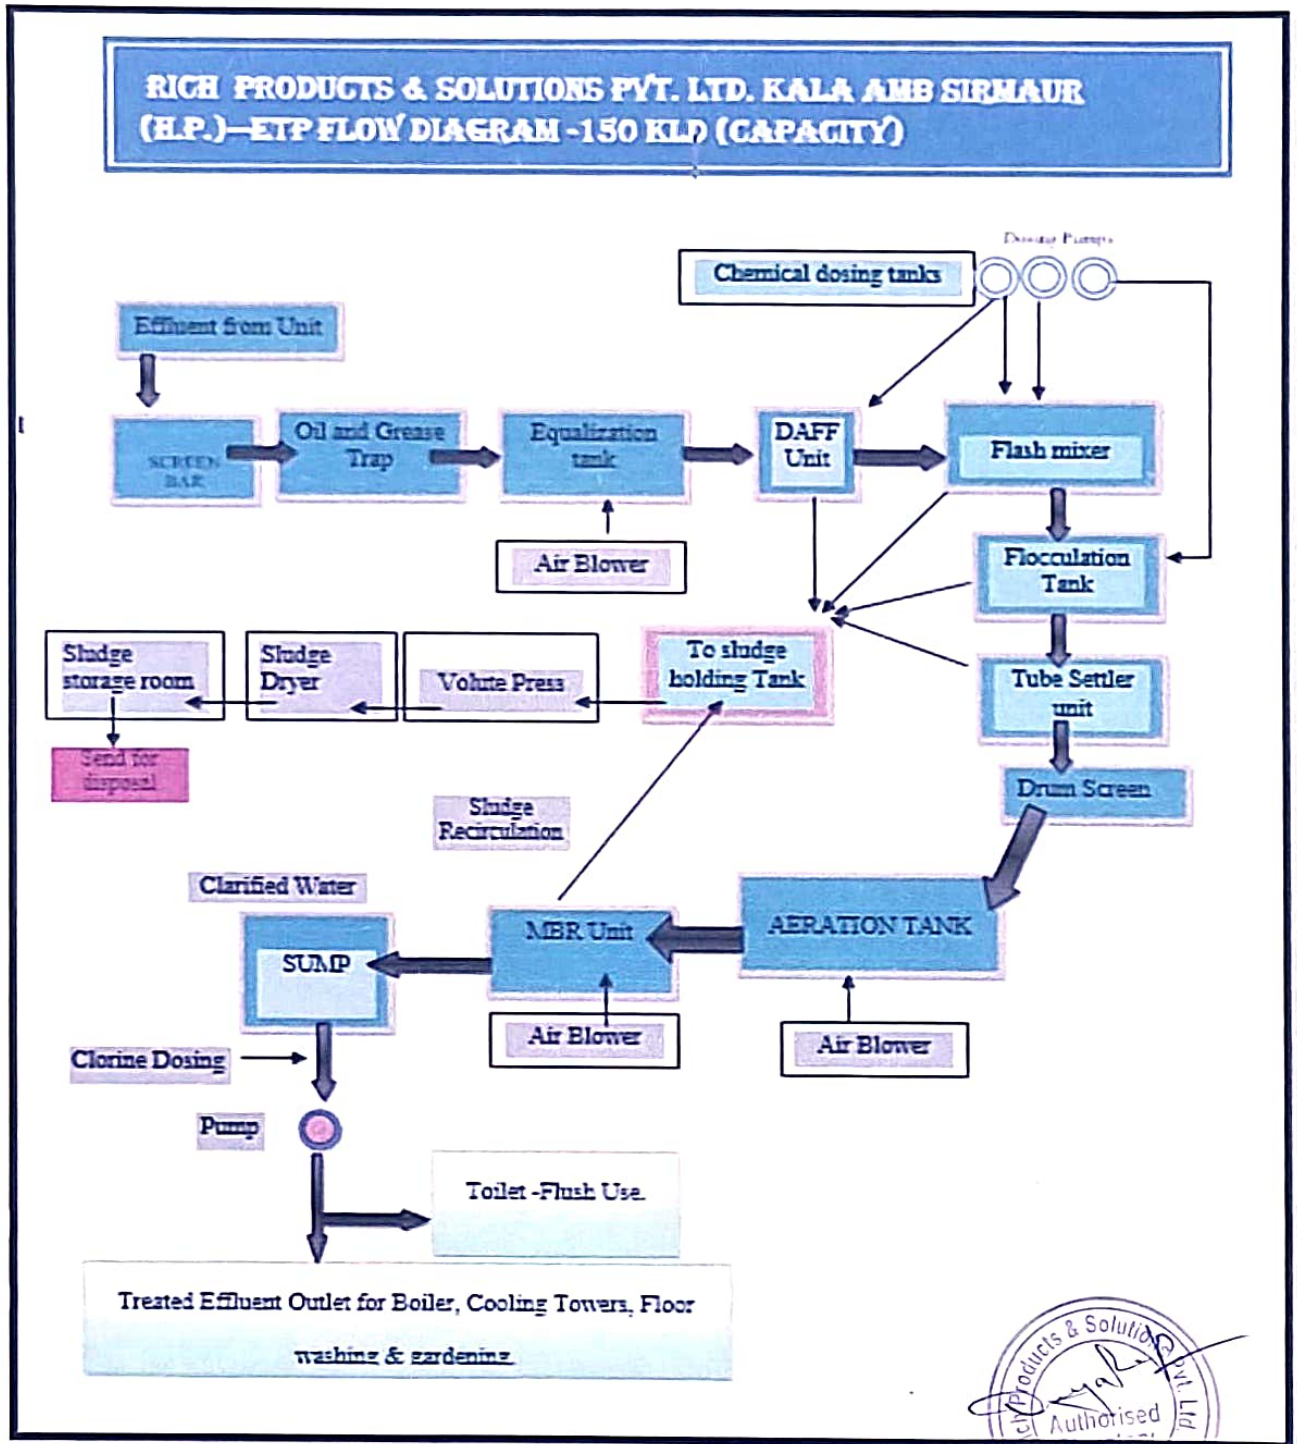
RICH PRODUCTS & SOLUTIONS PVT. LTD. KALA AMB SIRMAUR (H.P.)—ETP FLOW DIAGRAM -150 KLD (CAPACITY)

Dosing Pumps

Chemical dosing tanks

Effluent from Unit

SCREEN BAR

Oil and Grease Trap

Equalization tank

DAFF Unit

Flash mixer

Air Blower

Flocculation Tank

Sludge storage room

Sludge Dryer

Volute Press

To sludge holding Tank

Tube Settler unit

Send for disposal

Drum Screen

Sludge Recirculation

Clarified Water

SUMP

MBR Unit

AERATION TANK

Air Blower

Air Blower

Clorine Dosing

Pump

Toilet -Flush Use.

Treated Effluent Outlet for Boiler, Cooling Towers, Floor washing & gardening.

Rich Products & Solutions Pvt. Ltd
Authorised